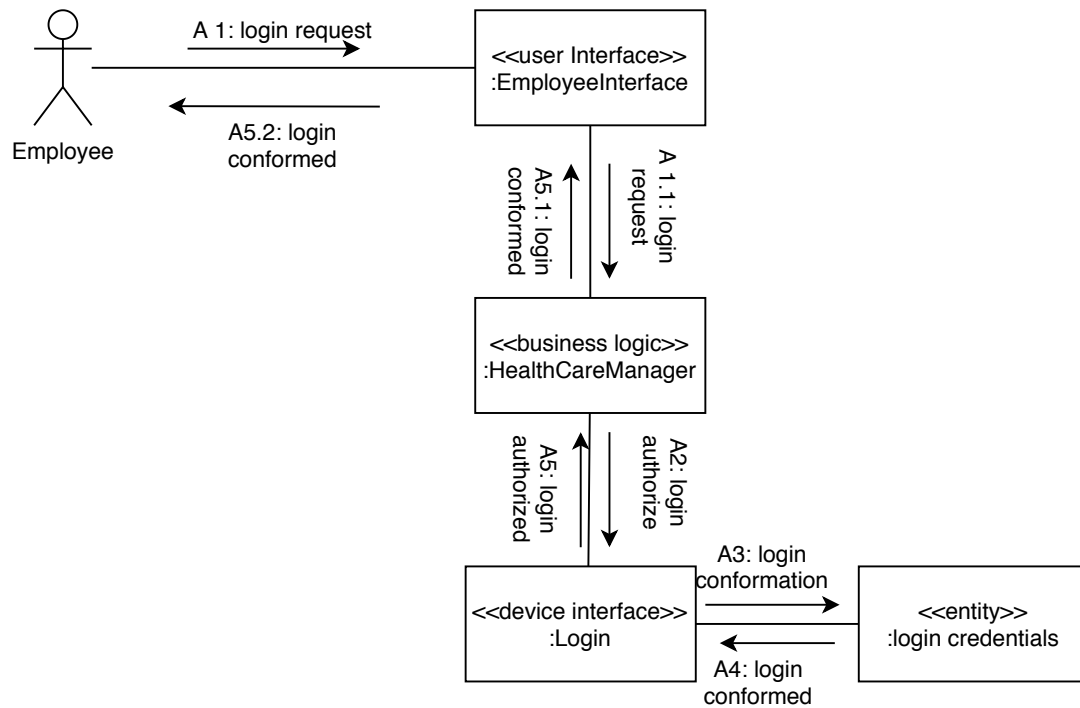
A 1: login request

<<user Interface>>
:EmployeeInterface

Employee

A5.2: login conformed

A5.1: login conformed

A 1.1: login request

<<business logic>>
:HealthCareManager

A5: login authorized

A2: login authorize

A3: login conformation

<<device interface>>
:Login

<<entity>>
:login credentials

A4: login conformed